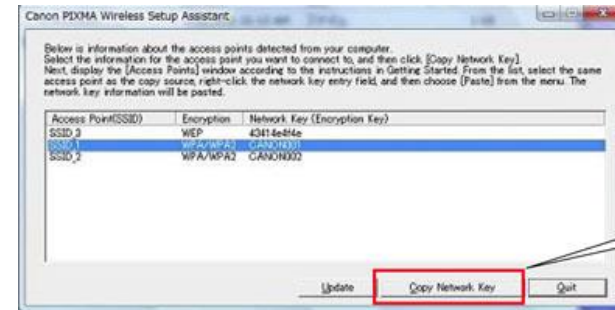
Canon PIXMA Wireless Setup Assistant

Below is information about the access points detected from your computer. Select the information for the access point you want to connect to, and then click [Copy Network Key]. Next, display the [Access Points] window according to the instructions in Getting Started. From the list, select the same access point as the copy source, right-click the network key entry field, and then choose [Paste] from the menu. The network key information will be pasted.

| Access Point(SSID) | Encryption | Network Key (Encryption Key) |
|---|---|---|
| SSID_3 | WEP | 43414e4f4e |
| SSID_1 | WPA/WPA2 | CANON001 |
| SSID_2 | WPA/WPA2 | CANON002 |

Update | Copy Network Key | Quit